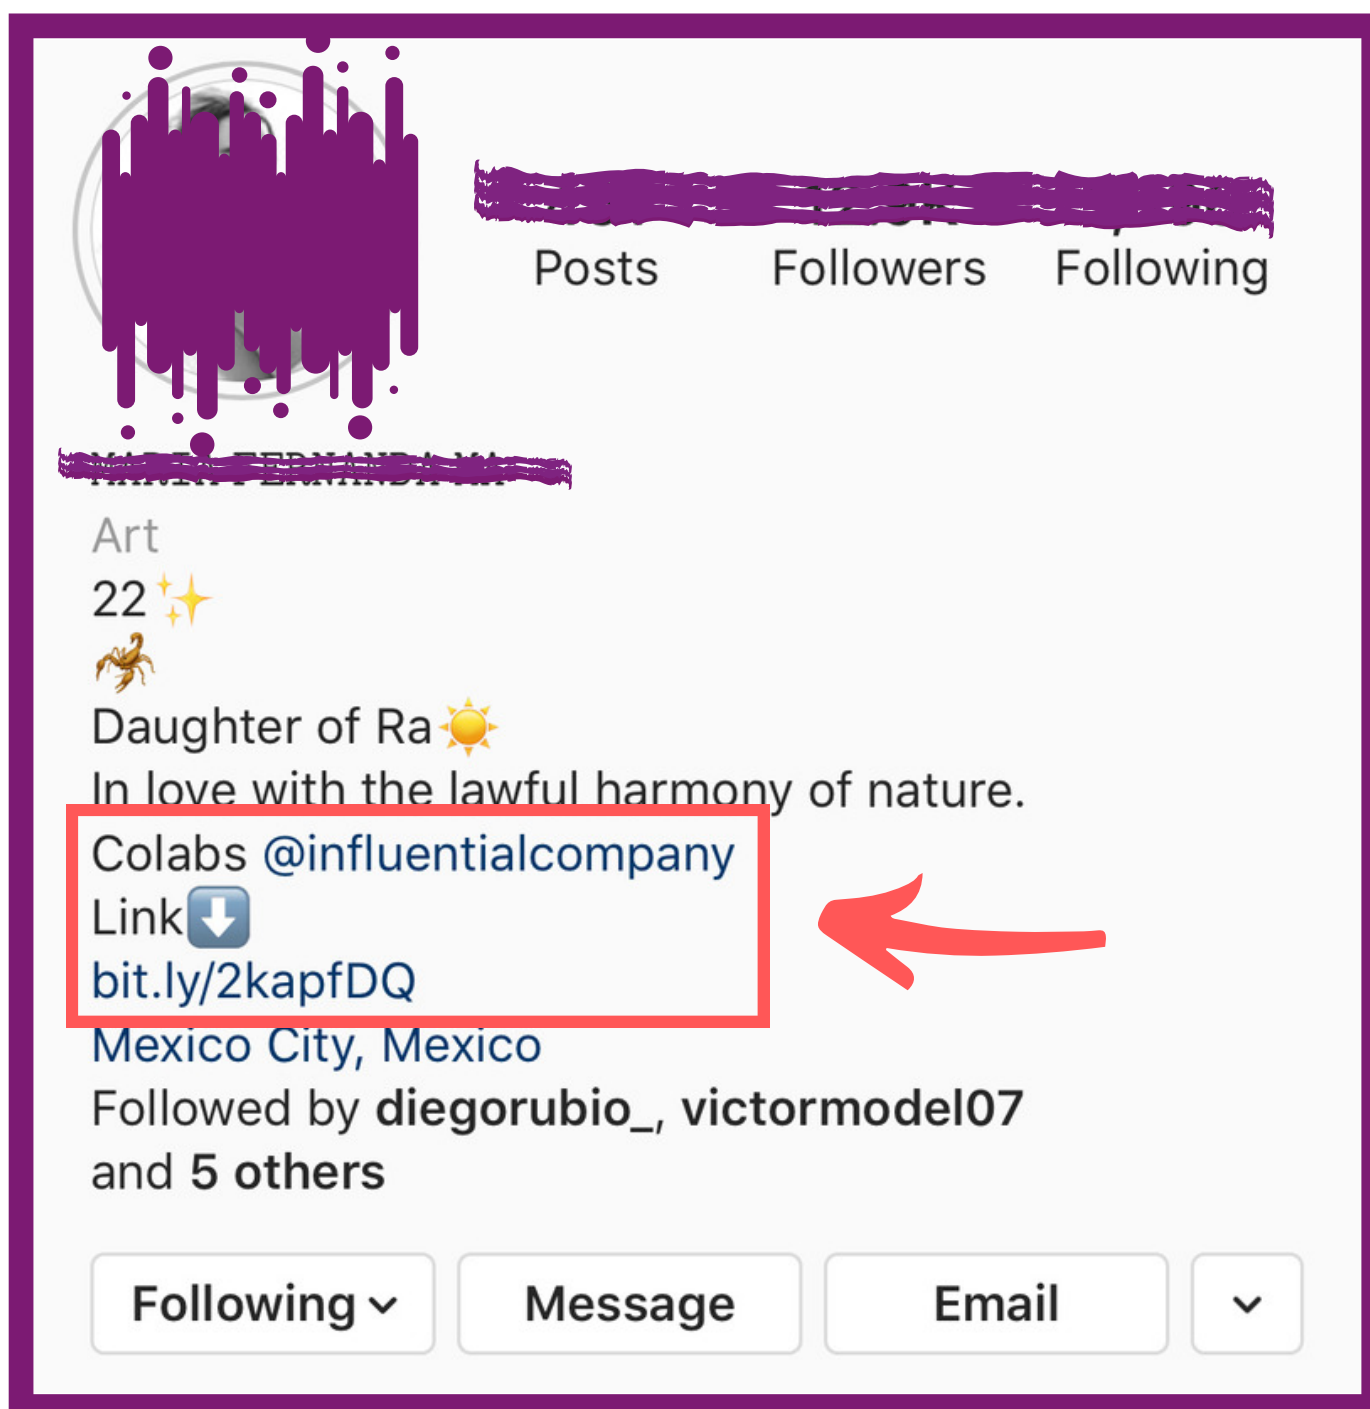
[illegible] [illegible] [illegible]
Posts Followers Following

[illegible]

Art
22✨
🦂
Daughter of Ra☀️
In love with the lawful harmony of nature.
Colabs @influentialcompany
Link⬇️
bit.ly/2kapfDQ
Mexico City, Mexico
Followed by **diegorubio_**, **victormodel07** and **5 others**

Following ⌄ | Message | Email | ⌄